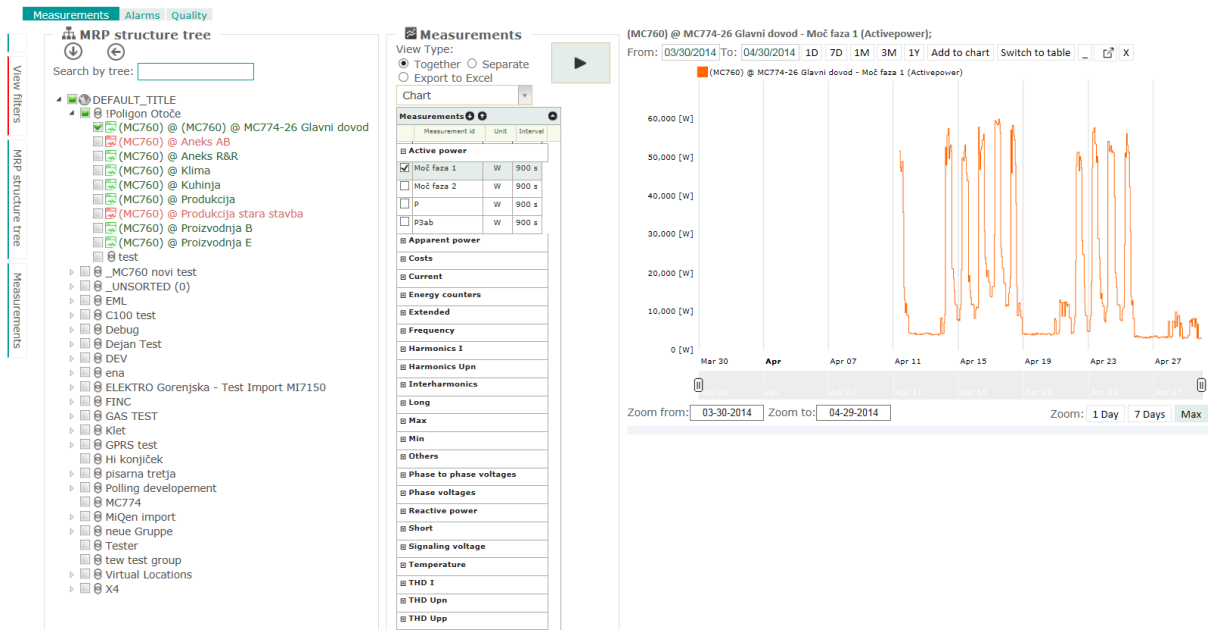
Measurements Alarms Quality

View filters

MRP structure tree

Measurements

MRP structure tree

Search by tree:

DEFAULT_TITLE
!Poligon Otoče
(MC760) @ (MC760) @ MC774-26 Glavni dovod
(MC760) @ Aneks AB
(MC760) @ Aneks R&R
(MC760) @ Klima
(MC760) @ Kuhinja
(MC760) @ Produkcija
(MC760) @ Produkcija stara stavba
(MC760) @ Proizvodnja B
(MC760) @ Proizvodnja E
test
_MC760 novi test
_UNSORTED (0)
EML
C100 test
Debug
Dejan Test
DEV
ena
ELEKTRO Gorenjska - Test Import MI7150
FINC
GAS TEST
Klet
GPRS test
Hi konjiček
pisarna tretja
Polling developement
MC774
MiQen import
neue Gruppe
Tester
tew test group
Virtual Locations
X4

Measurements

View Type:
Together
Separate
Export to Excel

Chart

Measurements

| Measurement id | Unit | Interval |
|---|---|---|
| Active power | | |
| Moč faza 1 | W | 900 s |
| Moč faza 2 | W | 900 s |
| P | W | 900 s |
| P3ab | W | 900 s |

Apparent power
Costs
Current
Energy counters
Extended
Frequency
Harmonics I
Harmonics Upn
Interharmonics
Long
Max
Min
Others
Phase to phase voltages
Phase voltages
Reactive power
Short
Signaling voltage
Temperature
THD I
THD Upn
THD Upp

(MC760) @ MC774-26 Glavni dovod - Moč faza 1 (Activepower);

From: 03/30/2014 To: 04/30/2014 1D 7D 1M 3M 1Y Add to chart Switch to table _ X

(MC760) @ MC774-26 Glavni dovod - Moč faza 1 (Activepower)

60,000 [W]
50,000 [W]
40,000 [W]
30,000 [W]
20,000 [W]
10,000 [W]
0 [W]

Mar 30 Apr Apr 07 Apr 11 Apr 15 Apr 19 Apr 23 Apr 27

Zoom from: 03-30-2014 Zoom to: 04-29-2014

Zoom: 1 Day 7 Days Max